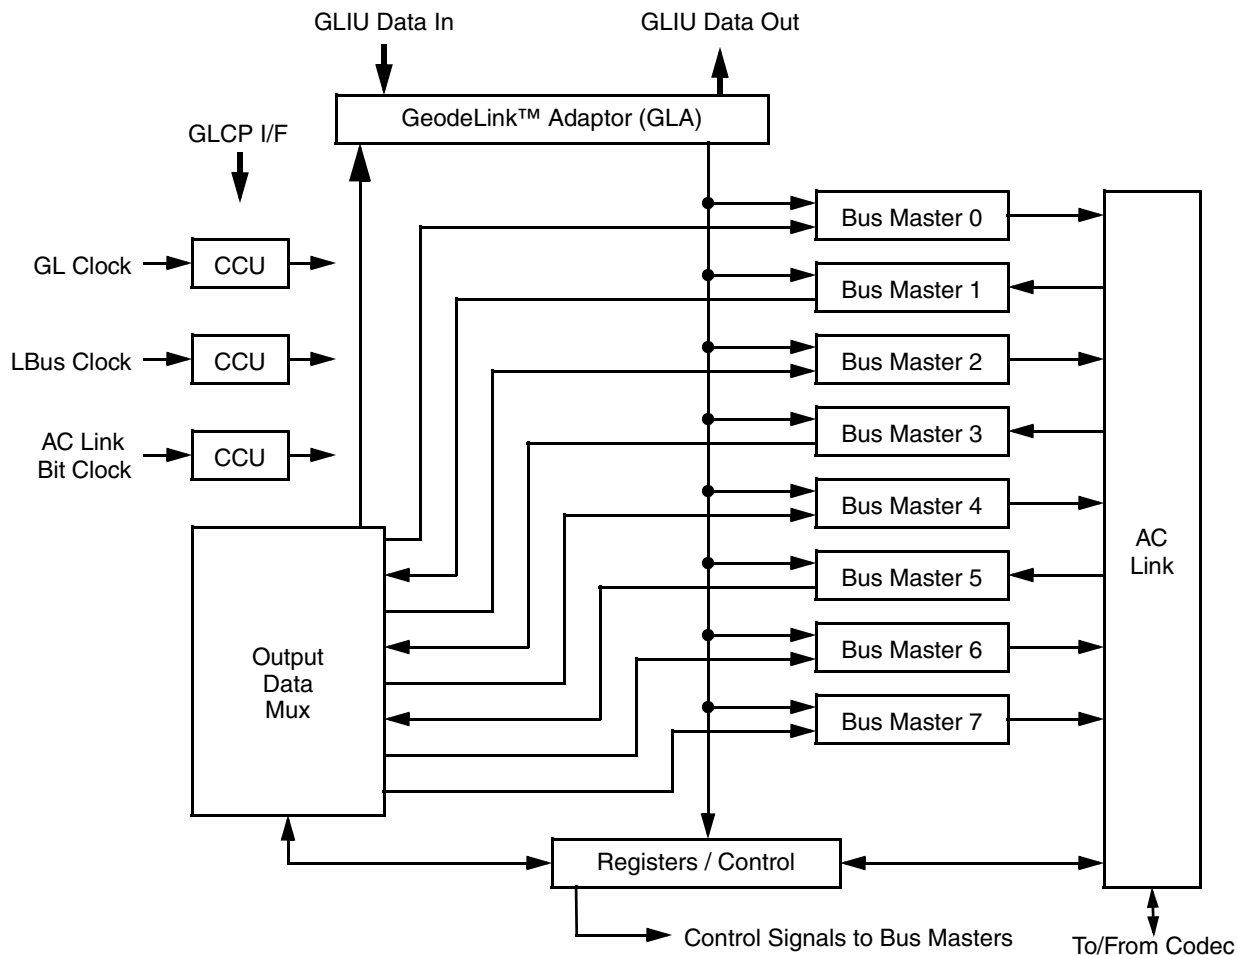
GLIU Data In

GLIU Data Out

GeodeLink™ Adaptor (GLA)

GLCP I/F

GL Clock

CCU

LBus Clock

CCU

AC Link Bit Clock

CCU

Bus Master 0

Bus Master 1

Bus Master 2

Bus Master 3

Bus Master 4

Bus Master 5

Bus Master 6

Bus Master 7

AC Link

Output Data Mux

Registers / Control

Control Signals to Bus Masters

To/From Codec